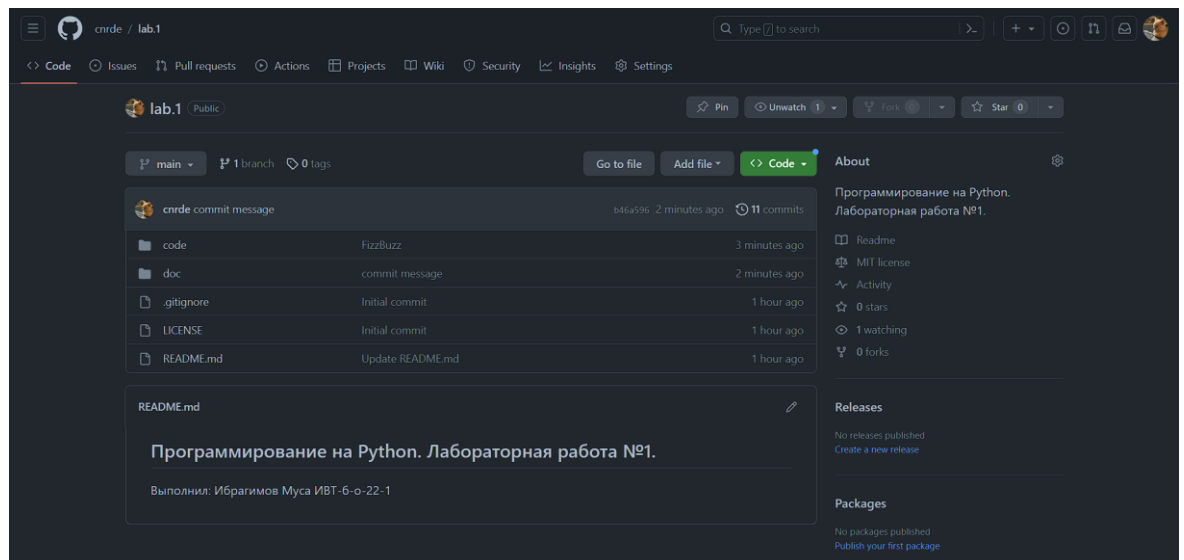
cnrde / lab.1

Type / to search

Code Issues Pull requests Actions Projects Wiki Security Insights Settings

lab.1 Public

Pin Unwatch 1 Fork 0 Star 0

main 1 branch 0 tags

Go to file Add file Code

cnrde commit message b46a596 2 minutes ago 11 commits

| | | |
|---|---|---|
| code | FizzBuzz | 3 minutes ago |
| doc | commit message | 2 minutes ago |
| .gitignore | Initial commit | 1 hour ago |
| LICENSE | Initial commit | 1 hour ago |
| README.md | Update README.md | 1 hour ago |

README.md

Программирование на Python. Лабораторная работа №1.

Выполнил: Ибрагимов Муса ИВТ-б-о-22-1

About

Программирование на Python. Лабораторная работа №1.

Readme
MIT license
Activity
0 stars
1 watching
0 forks

Releases

No releases published
Create a new release

Packages

No packages published
Publish your first package